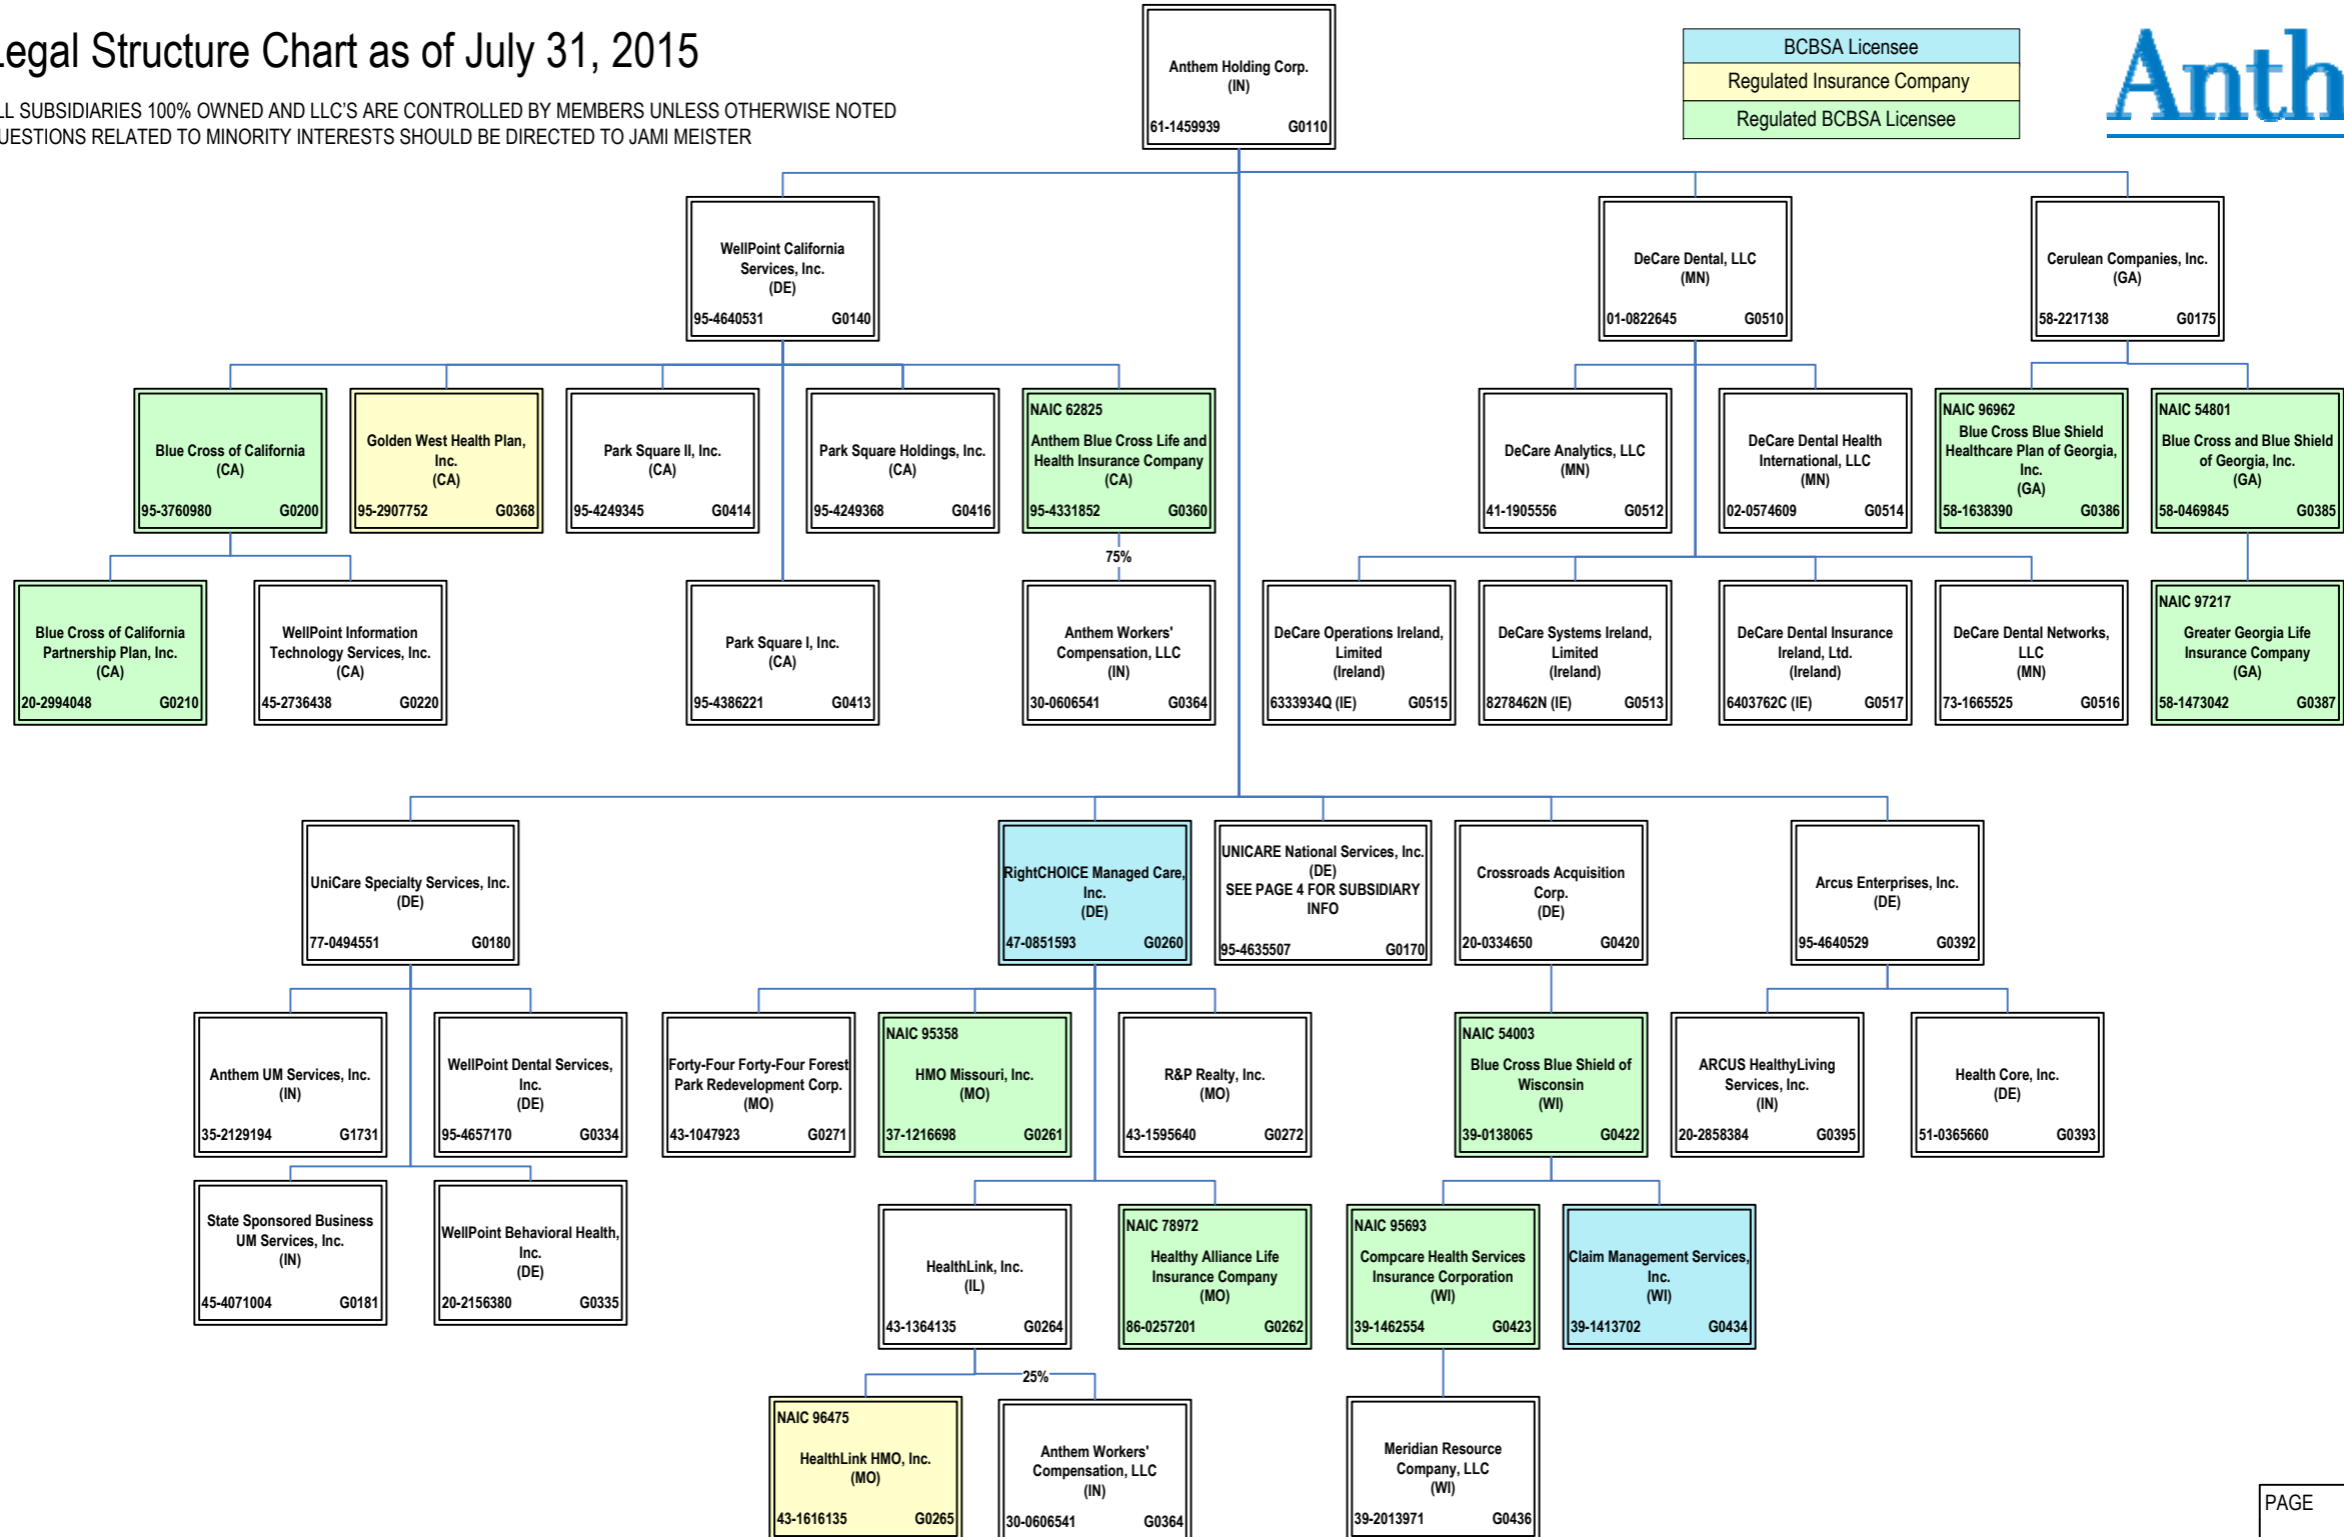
.egal Structure Chart as of July 31, 2015

LL SUBSIDIARIES 100% OWNED AND LLC'S ARE CONTROLLED BY MEMBERS UNLESS OTHERWISE NOTED
UESTIONS RELATED TO MINORITY INTERESTS SHOULD BE DIRECTED TO JAMI MEISTER

Anthem Holding Corp. (IN) 61-1459939 G0110

BCBSA Licensee
Regulated Insurance Company
Regulated BCBSA Licensee

Anth

WellPoint California Services, Inc. (DE) 95-4640531 G0140

DeCare Dental, LLC (MN) 01-0822645 G0510

Cerulean Companies, Inc. (GA) 58-2217138 G0175

Blue Cross of California (CA) 95-3760980 G0200

Golden West Health Plan, Inc. (CA) 95-2907752 G0368

Park Square II, Inc. (CA) 95-4249345 G0414

Park Square Holdings, Inc. (CA) 95-4249368 G0416

NAIC 62825 Anthem Blue Cross Life and Health Insurance Company (CA) 95-4331852 G0360

DeCare Analytics, LLC (MN) 41-1905556 G0512

DeCare Dental Health International, LLC (MN) 02-0574609 G0514

NAIC 96962 Blue Cross Blue Shield Healthcare Plan of Georgia, Inc. (GA) 58-1638390 G0386

NAIC 54801 Blue Cross and Blue Shield of Georgia, Inc. (GA) 58-0469845 G0385

Blue Cross of California Partnership Plan, Inc. (CA) 20-2994048 G0210

WellPoint Information Technology Services, Inc. (CA) 45-2736438 G0220

Park Square I, Inc. (CA) 95-4386221 G0413

75%

Anthem Workers' Compensation, LLC (IN) 30-0606541 G0364

DeCare Operations Ireland, Limited (Ireland) 6333934Q (IE) G0515

DeCare Systems Ireland, Limited (Ireland) 8278462N (IE) G0513

DeCare Dental Insurance Ireland, Ltd. (Ireland) 6403762C (IE) G0517

DeCare Dental Networks, LLC (MN) 73-1665525 G0516

NAIC 97217 Greater Georgia Life Insurance Company (GA) 58-1473042 G0387

UniCare Specialty Services, Inc. (DE) 77-0494551 G0180

RightCHOICE Managed Care, Inc. (DE) 47-0851593 G0260

UNICARE National Services, Inc. (DE) SEE PAGE 4 FOR SUBSIDIARY INFO 95-4635507 G0170

Crossroads Acquisition Corp. (DE) 20-0334650 G0420

Arcus Enterprises, Inc. (DE) 95-4640529 G0392

Anthem UM Services, Inc. (IN) 35-2129194 G1731

WellPoint Dental Services, Inc. (DE) 95-4657170 G0334

Forty-Four Forty-Four Forest Park Redevelopment Corp. (MO) 43-1047923 G0271

NAIC 95358 HMO Missouri, Inc. (MO) 37-1216698 G0261

R&P Realty, Inc. (MO) 43-1595640 G0272

NAIC 54003 Blue Cross Blue Shield of Wisconsin (WI) 39-0138065 G0422

ARCUS HealthyLiving Services, Inc. (IN) 20-2858384 G0395

Health Core, Inc. (DE) 51-0365660 G0393

State Sponsored Business UM Services, Inc. (IN) 45-4071004 G0181

WellPoint Behavioral Health, Inc. (DE) 20-2156380 G0335

HealthLink, Inc. (IL) 43-1364135 G0264

NAIC 78972 Healthy Alliance Life Insurance Company (MO) 86-0257201 G0262

NAIC 95693 Compcare Health Services Insurance Corporation (WI) 39-1462554 G0423

Claim Management Services, Inc. (WI) 39-1413702 G0434

25%

NAIC 96475 HealthLink HMO, Inc. (MO) 43-1616135 G0265

Anthem Workers' Compensation, LLC (IN) 30-0606541 G0364

Meridian Resource Company, LLC (WI) 39-2013971 G0436

PAGE